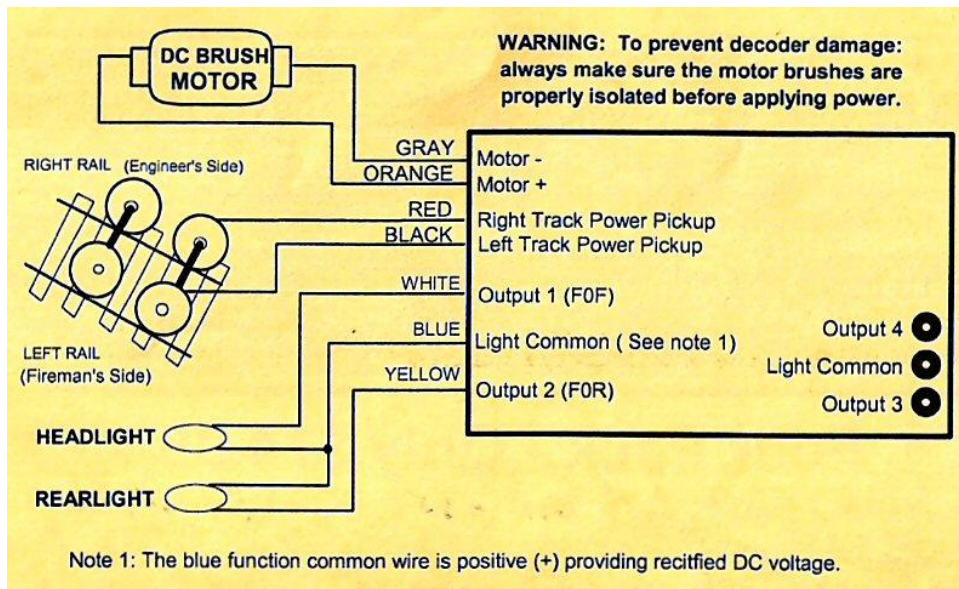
DC BRUSH MOTOR

WARNING: To prevent decoder damage: always make sure the motor brushes are properly isolated before applying power.

RIGHT RAIL (Engineer's Side)

LEFT RAIL (Fireman's Side)

GRAY
ORANGE
RED
BLACK
WHITE
BLUE
YELLOW

Motor -
Motor +
Right Track Power Pickup
Left Track Power Pickup
Output 1 (F0F)
Light Common ( See note 1)
Output 2 (F0R)

Output 4
Light Common
Output 3

HEADLIGHT
REARLIGHT

Note 1: The blue function common wire is positive (+) providing recitfied DC voltage.